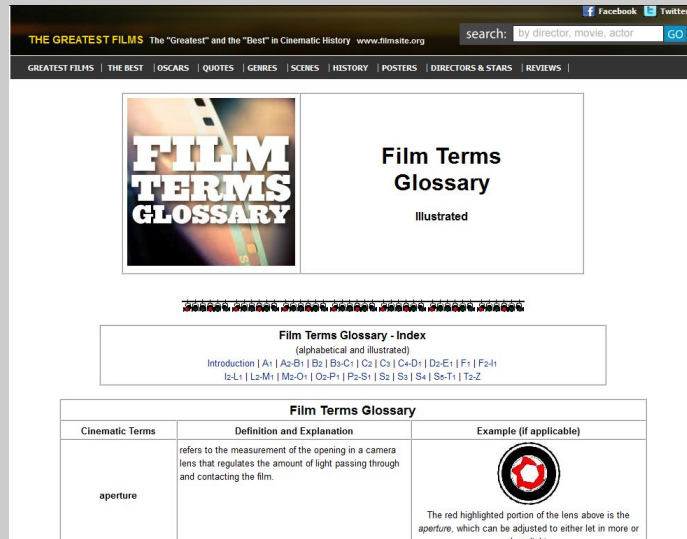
Facebook Twitter

THE GREATEST FILMS The "Greatest" and the "Best" in Cinematic History www.filmsite.org

search: by director, movie, actor GO

GREATEST FILMS | THE BEST | OSCARS | QUOTES | GENRES | SCENES | HISTORY | POSTERS | DIRECTORS & STARS | REVIEWS |

FILM TERMS GLOSSARY

Film Terms Glossary

Illustrated

Film Terms Glossary - Index
(alphabetical and illustrated)
Introduction | A1 | A2-B1 | B2 | B3-C1 | C2 | C3 | C4-D1 | D2-E1 | F1 | F2-I1
I2-L1 | L2-M1 | M2-O1 | O2-P1 | P2-S1 | S2 | S3 | S4 | S5-T1 | T2-Z

Film Terms Glossary

| Cinematic Terms | Definition and Explanation | Example (if applicable) |
|---|---|---|
| aperture | refers to the measurement of the opening in a camera lens that regulates the amount of light passing through and contacting the film. | The red highlighted portion of the lens above is the *aperture*, which can be adjusted to either let in more or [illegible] |